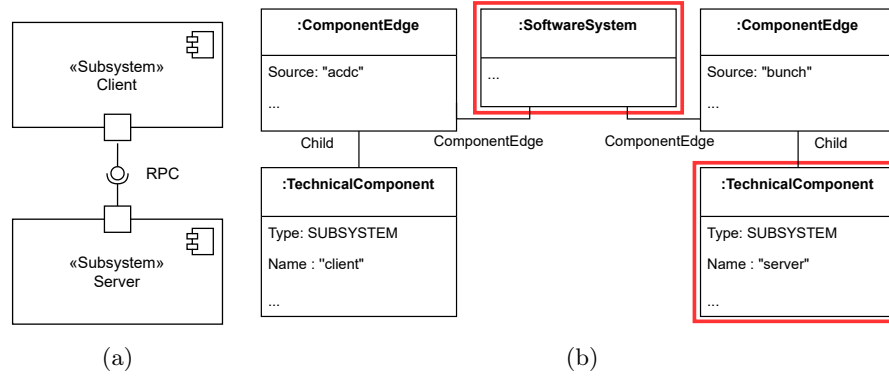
«Subsystem»
Client

RPC

«Subsystem»
Server

(a)

:ComponentEdge

Source: "acdc"

...

:SoftwareSystem

...

:ComponentEdge

Source: "bunch"

...

Child

ComponentEdge

ComponentEdge

Child

:TechnicalComponent

Type: SUBSYSTEM

Name : "client"

...

:TechnicalComponent

Type: SUBSYSTEM

Name : "server"

...

(b)